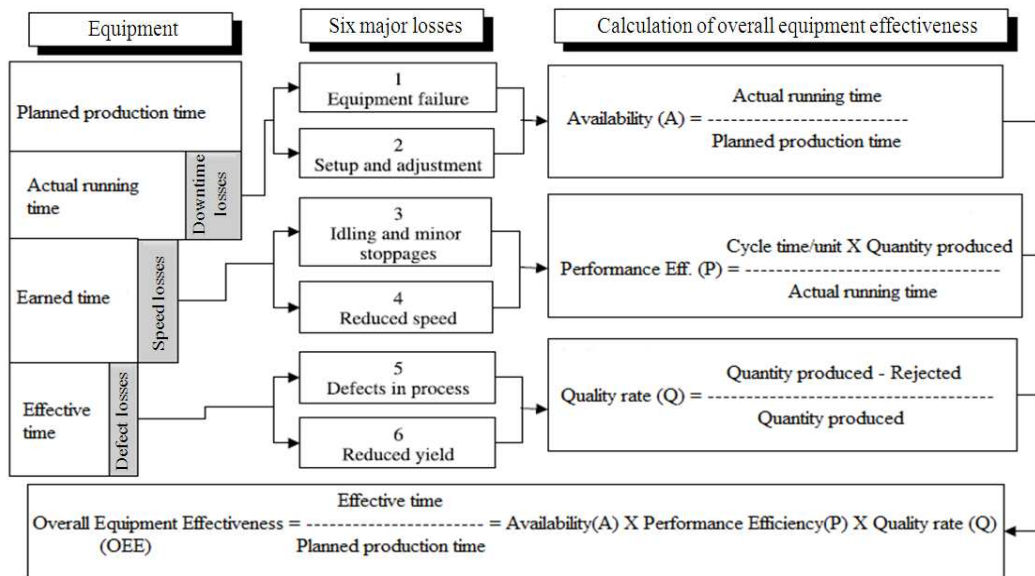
Equipment

Six major losses

Calculation of overall equipment effectiveness

Planned production time

Actual running time

Downtime losses

Earned time

Speed losses

Effective time

Defect losses

1
Equipment failure

2
Setup and adjustment

3
Idling and minor stoppages

4
Reduced speed

5
Defects in process

6
Reduced yield

Availability (A) = $\frac{\text{Actual running time}}{\text{Planned production time}}$

Performance Eff. (P) = $\frac{\text{Cycle time/unit X Quantity produced}}{\text{Actual running time}}$

Quality rate (Q) = $\frac{\text{Quantity produced - Rejected}}{\text{Quantity produced}}$

Overall Equipment Effectiveness (OEE) = $\frac{\text{Effective time}}{\text{Planned production time}}$ = Availability(A) X Performance Efficiency(P) X Quality rate (Q)